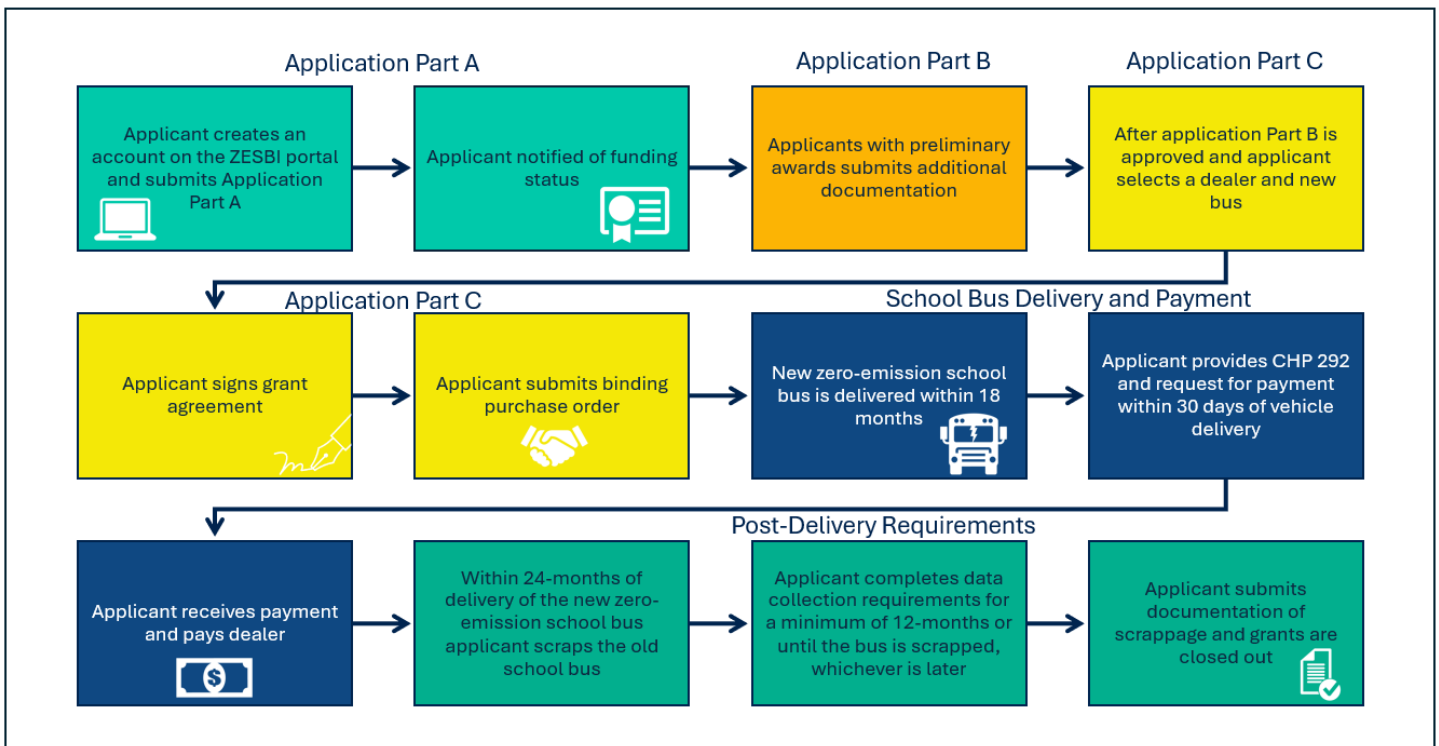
Application Part A

Applicant creates an account on the ZESBI portal and submits Application Part A

Applicant notified of funding status

Application Part B

Applicants with preliminary awards submits additional documentation

Application Part C

After application Part B is approved and applicant selects a dealer and new bus

Application Part C

Applicant signs grant agreement

Applicant submits binding purchase order

School Bus Delivery and Payment

New zero-emission school bus is delivered within 18 months

Applicant provides CHP 292 and request for payment within 30 days of vehicle delivery

Applicant receives payment and pays dealer

Post-Delivery Requirements

Within 24-months of delivery of the new zero-emission school bus applicant scraps the old school bus

Applicant completes data collection requirements for a minimum of 12-months or until the bus is scrapped, whichever is later

Applicant submits documentation of scrappage and grants are closed out